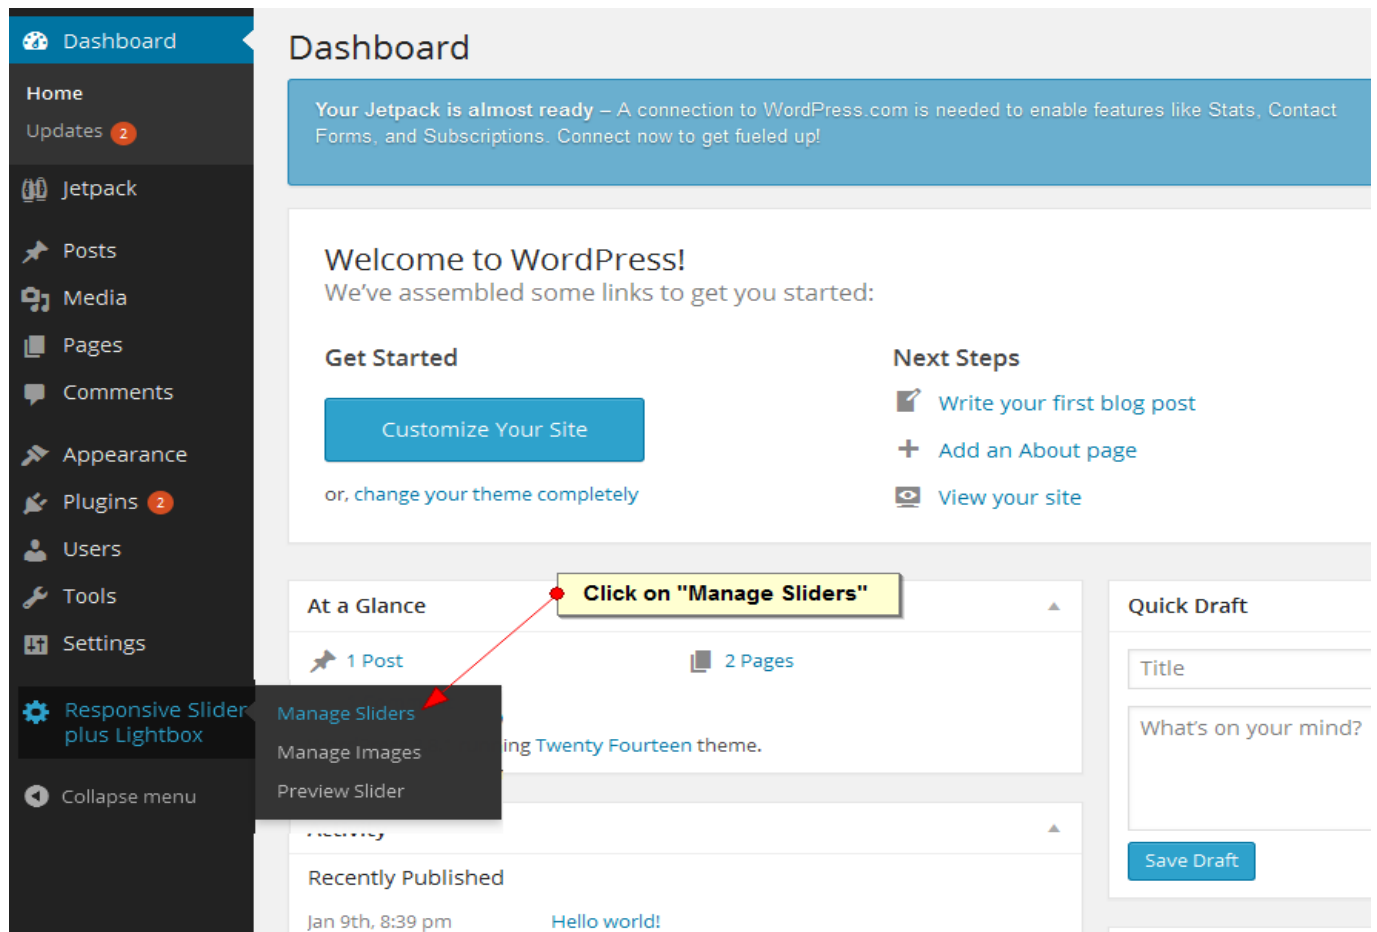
Dashboard

Home

Updates 2

Jetpack

Posts

Media

Pages

Comments

Appearance

Plugins 2

Users

Tools

Settings

Responsive Slider plus Lightbox

Collapse menu

Dashboard

Your Jetpack is almost ready – A connection to WordPress.com is needed to enable features like Stats, Contact Forms, and Subscriptions. Connect now to get fueled up!

Welcome to WordPress!

We've assembled some links to get you started:

Get Started

Customize Your Site

or, change your theme completely

Next Steps

Write your first blog post

Add an About page

View your site

At a Glance

Click on "Manage Sliders"

1 Post

2 Pages

Manage Sliders

Manage Images

Preview Slider

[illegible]ing Twenty Fourteen theme.

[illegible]

Recently Published

Jan 9th, 8:39 pm

Hello world!

Quick Draft

Title

What's on your mind?

Save Draft